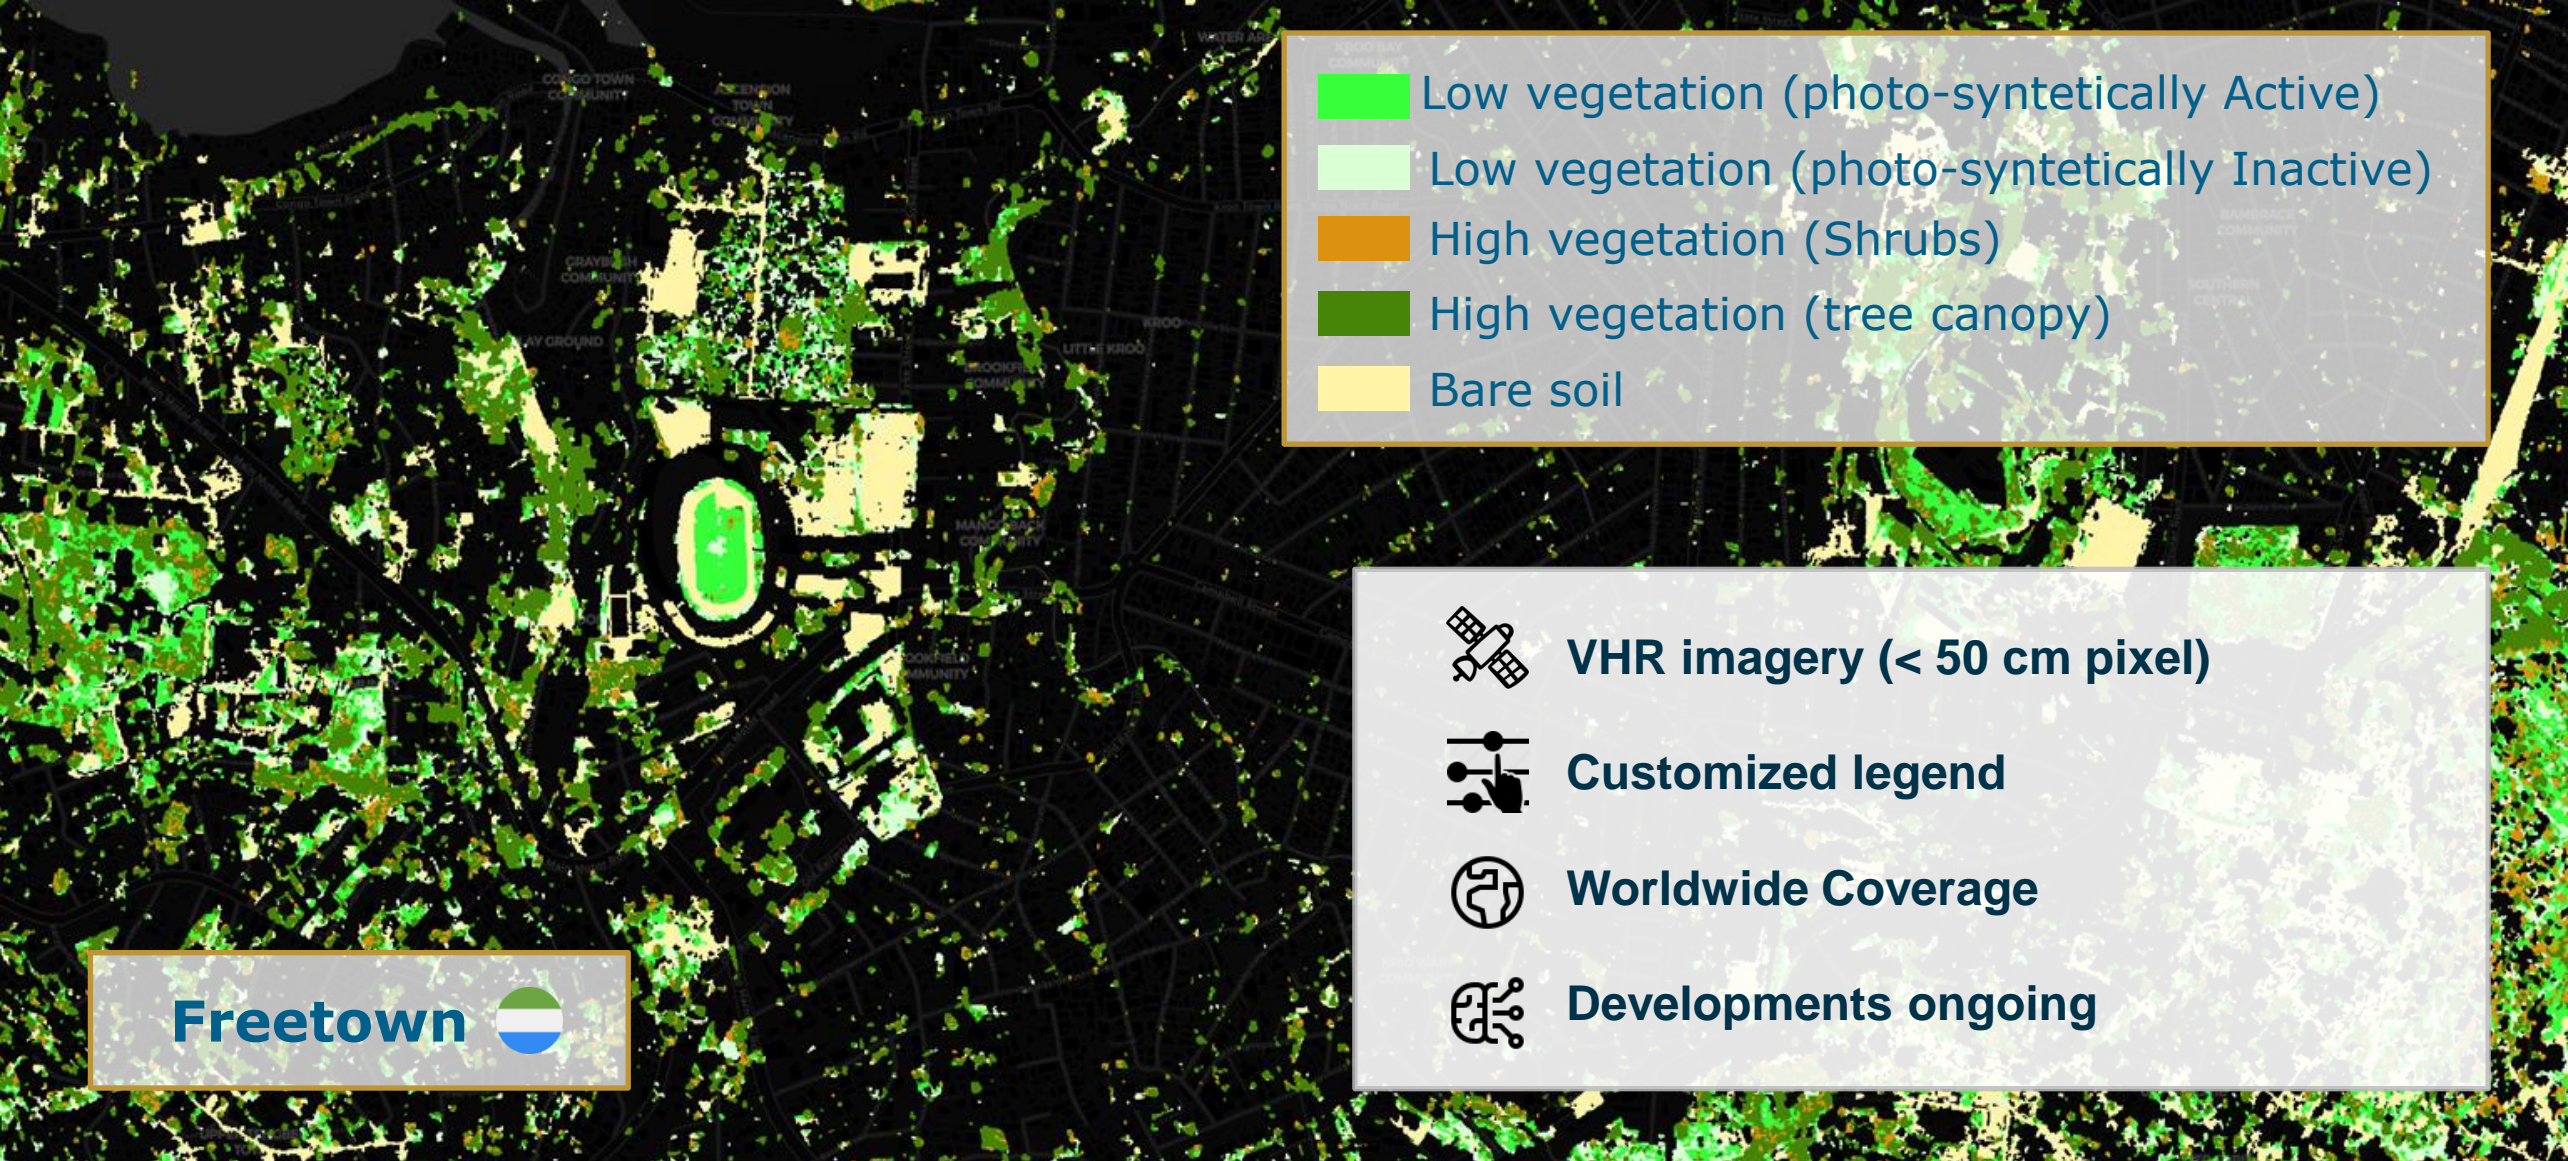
Low vegetation (photo-syntetically Active)
Low vegetation (photo-syntetically Inactive)
High vegetation (Shrubs)
High vegetation (tree canopy)
Bare soil

VHR imagery (< 50 cm pixel)
Customized legend
Worldwide Coverage
Developments ongoing

Freetown